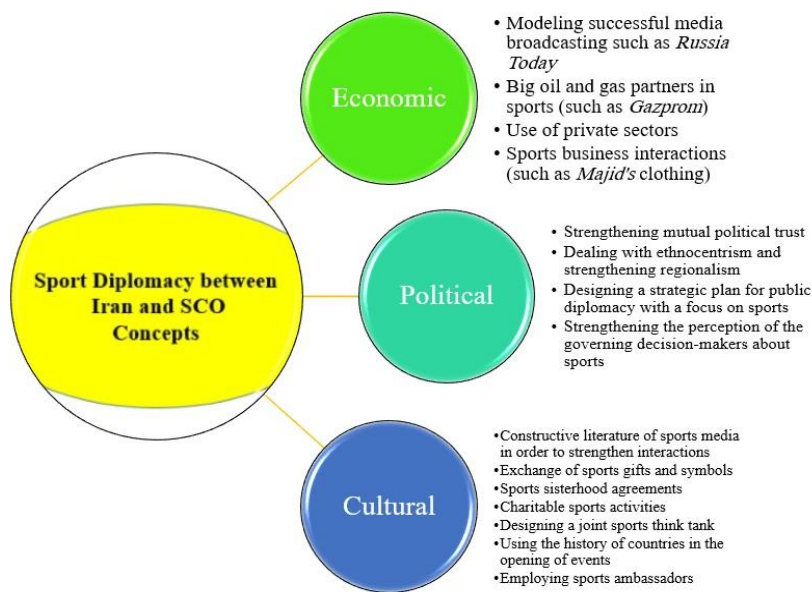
Sport Diplomacy between Iran and SCO Concepts

Economic

• Modeling successful media broadcasting such as *Russia Today*
• Big oil and gas partners in sports (such as *Gazprom*)
• Use of private sectors
• Sports business interactions (such as *Majid's* clothing)

Political

• Strengthening mutual political trust
• Dealing with ethnocentrism and strengthening regionalism
• Designing a strategic plan for public diplomacy with a focus on sports
• Strengthening the perception of the governing decision-makers about sports

Cultural

•Constructive literature of sports media in order to strengthen interactions
•Exchange of sports gifts and symbols
•Sports sisterhood agreements
•Charitable sports activities
•Designing a joint sports think tank
•Using the history of countries in the opening of events
•Employing sports ambassadors